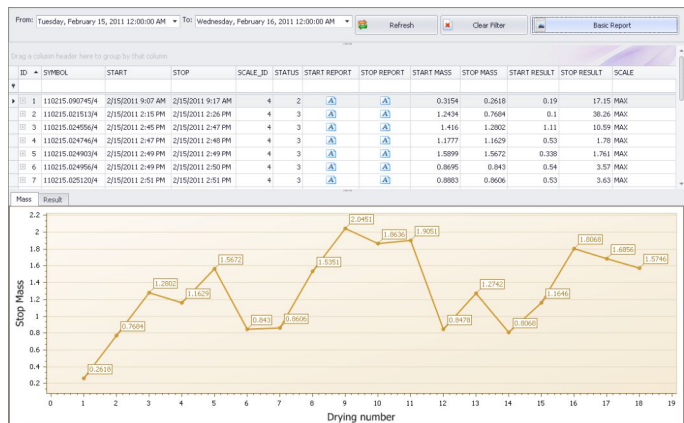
From: Tuesday, February 15, 2011 12:00:00 AM To: Wednesday, February 16, 2011 12:00:00 AM Refresh Clear Filter Basic Report

Drag a column header here to group by that column

| ID | SYMBOL | START | STOP | SCALE_ID | STATUS | START REPORT | STOP REPORT | START MASS | STOP MASS | START RESULT | STOP RESULT | SCALE |
|---|---|---|---|---|---|---|---|---|---|---|---|---|
| 1 | 110215.090745/4 | 2/15/2011 9:07 AM | 2/15/2011 9:17 AM | 4 | 2 | A | A | 0.3154 | 0.2618 | 0.19 | 17.15 | MAX |
| 2 | 110215.021513/4 | 2/15/2011 2:15 PM | 2/15/2011 2:26 PM | 4 | 3 | A | A | 1.2434 | 0.7684 | 0.1 | 38.26 | MAX |
| 3 | 110215.024556/4 | 2/15/2011 2:45 PM | 2/15/2011 2:47 PM | 4 | 3 | A | A | 1.416 | 1.2802 | 1.11 | 10.59 | MAX |
| 4 | 110215.024746/4 | 2/15/2011 2:47 PM | 2/15/2011 2:48 PM | 4 | 3 | A | A | 1.1777 | 1.1629 | 0.53 | 1.78 | MAX |
| 5 | 110215.024903/4 | 2/15/2011 2:49 PM | 2/15/2011 2:49 PM | 4 | 3 | A | A | 1.5899 | 1.5672 | 0.338 | 1.761 | MAX |
| 6 | 110215.024956/4 | 2/15/2011 2:49 PM | 2/15/2011 2:50 PM | 4 | 3 | A | A | 0.8695 | 0.843 | 0.54 | 3.57 | MAX |
| 7 | 110215.025120/4 | 2/15/2011 2:51 PM | 2/15/2011 2:51 PM | 4 | 3 | A | A | 0.8883 | 0.8606 | 0.53 | 3.63 | MAX |

Mass Result

Stop Mass
2.2 2 1.8 1.6 1.4 1.2 1 0.8 0.6 0.4 0.2

0.2618 0.7684 1.2802 1.1629 1.5672 0.843 0.8606 1.5351 2.0451 1.8636 1.9051 0.8478 1.2742 0.8068 1.1646 1.8068 1.6856 1.5746

0 1 2 3 4 5 6 7 8 9 10 11 12 13 14 15 16 17 18 19
Drying number